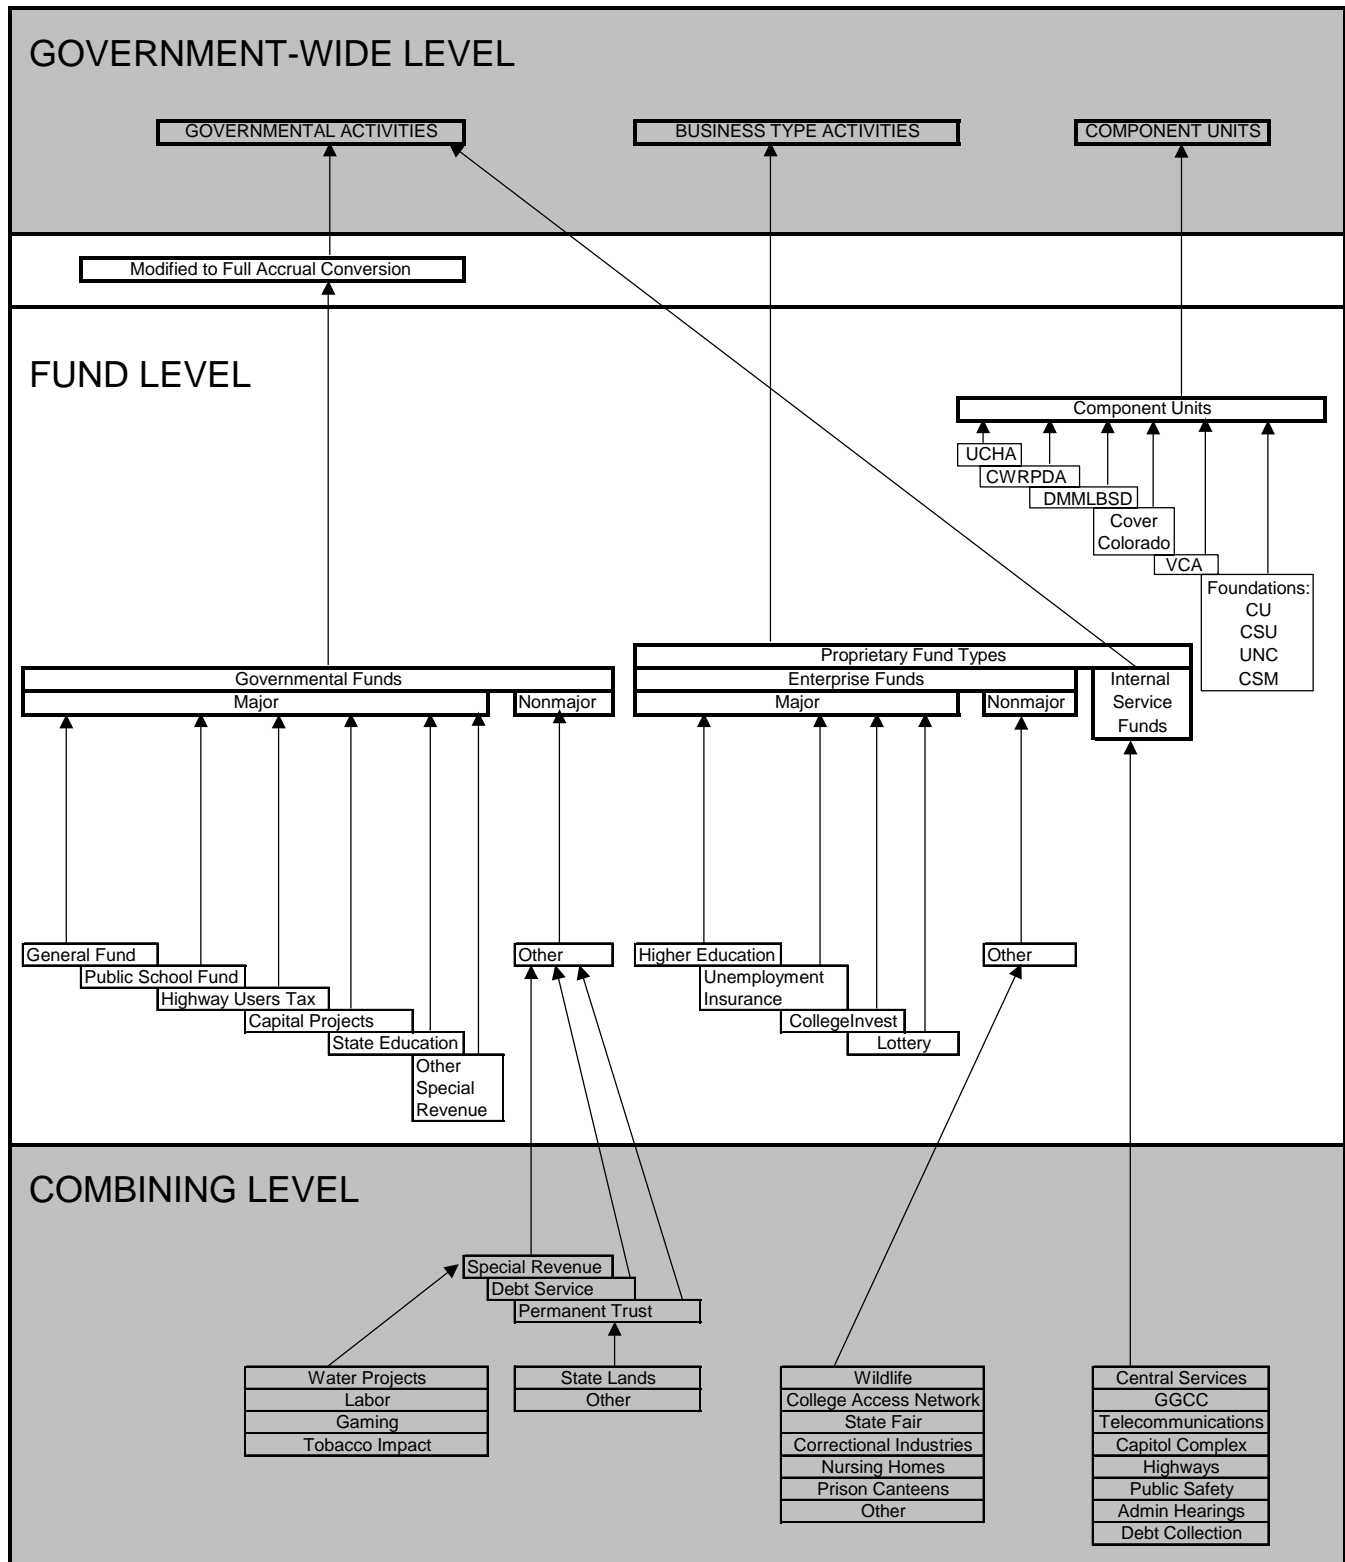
GOVERNMENT-WIDE LEVEL

GOVERNMENTAL ACTIVITIES

BUSINESS TYPE ACTIVITIES

COMPONENT UNITS

Modified to Full Accrual Conversion

FUND LEVEL

Component Units

UCHA

CWRPDA

DMMLBSD

Cover Colorado

VCA

Foundations: CU CSU UNC CSM

Governmental Funds

Major

Nonmajor

Proprietary Fund Types

Enterprise Funds

Major

Nonmajor

Internal Service Funds

General Fund

Public School Fund

Highway Users Tax

Capital Projects

State Education

Other Special Revenue

Other

Higher Education

Unemployment Insurance

CollegeInvest

Lottery

Other

COMBINING LEVEL

Special Revenue

Debt Service

Permanent Trust

Water Projects
Labor
Gaming
Tobacco Impact

State Lands
Other

Wildlife
College Access Network
State Fair
Correctional Industries
Nursing Homes
Prison Canteens
Other

Central Services
GGCC
Telecommunications
Capitol Complex
Highways
Public Safety
Admin Hearings
Debt Collection